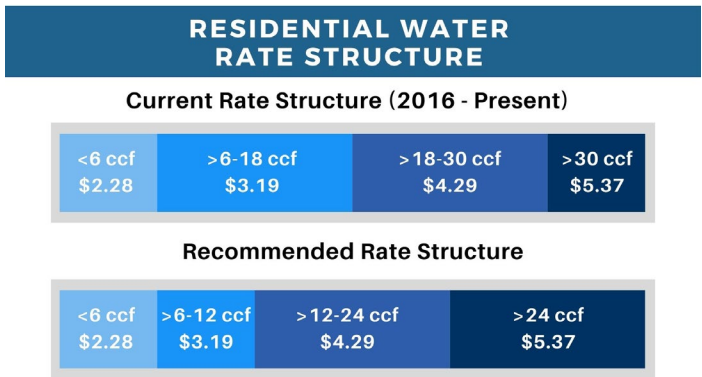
RESIDENTIAL WATER RATE STRUCTURE

Current Rate Structure (2016 - Present)

| <6 ccf | >6-18 ccf | >18-30 ccf | >30 ccf |
|---|---|---|---|
| $2.28 | $3.19 | $4.29 | $5.37 |

Recommended Rate Structure

| <6 ccf | >6-12 ccf | >12-24 ccf | >24 ccf |
|---|---|---|---|
| $2.28 | $3.19 | $4.29 | $5.37 |